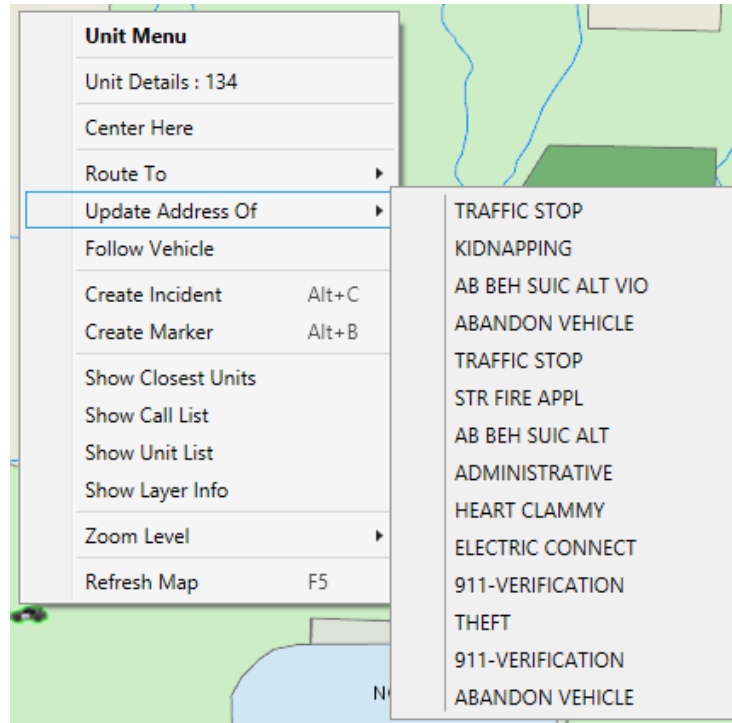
Unit Menu

Unit Details : 134

Center Here

Route To

Update Address Of

Follow Vehicle

Create Incident Alt+C

Create Marker Alt+B

Show Closest Units

Show Call List

Show Unit List

Show Layer Info

Zoom Level

Refresh Map F5

TRAFFIC STOP
KIDNAPPING
AB BEH SUIC ALT VIO
ABANDON VEHICLE
TRAFFIC STOP
STR FIRE APPL
AB BEH SUIC ALT
ADMINISTRATIVE
HEART CLAMMY
ELECTRIC CONNECT
911-VERIFICATION
THEFT
911-VERIFICATION
ABANDON VEHICLE

N